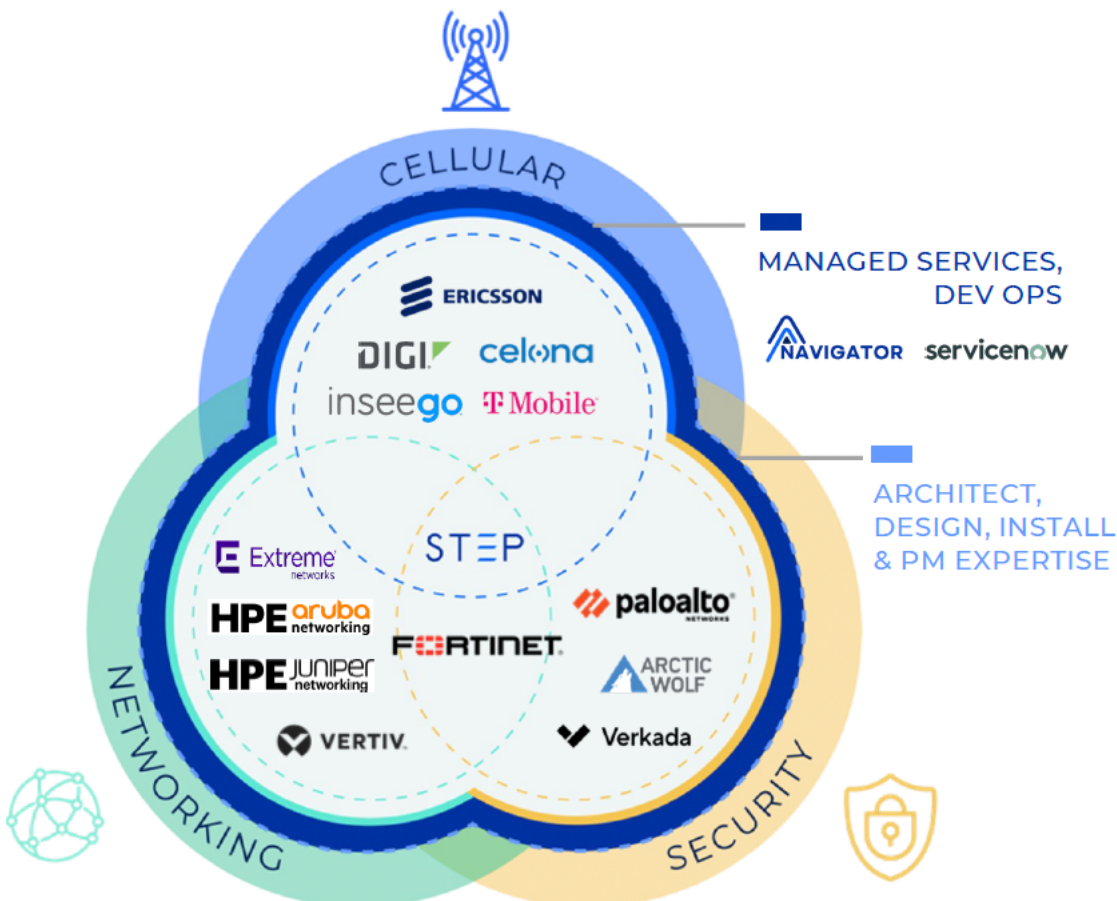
CELLULAR

MANAGED SERVICES, DEV OPS

NAVIGATOR servicenow

ERICSSON

DIGI celona

inseego T Mobile

ARCHITECT, DESIGN, INSTALL & PM EXPERTISE

STEP

Extreme networks

HPE aruba networking

HPE JUNIPER networking

FORTINET

paloalto NETWORKS

ARCTIC WOLF

VERTIV.

Verkada

NETWORKING

SECURITY